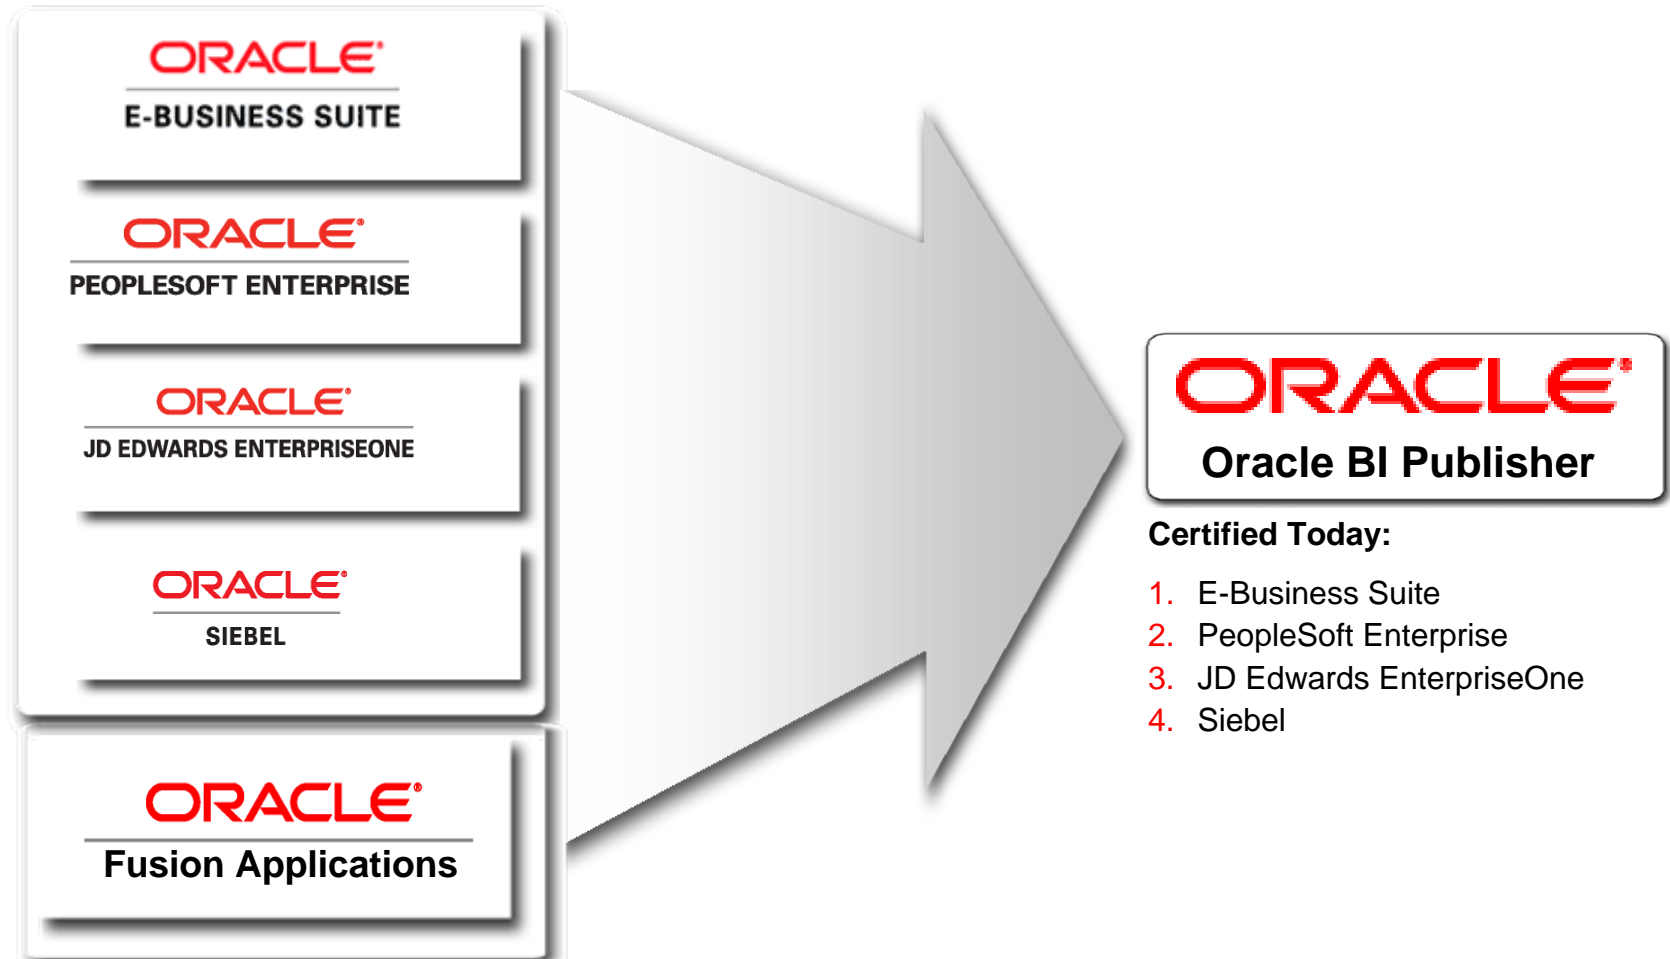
ORACLE
E-BUSINESS SUITE

ORACLE
PEOPLESOFT ENTERPRISE

ORACLE
JD EDWARDS ENTERPRISEONE

ORACLE
SIEBEL

ORACLE
Fusion Applications

ORACLE
Oracle BI Publisher

Certified Today:

1. E-Business Suite
2. PeopleSoft Enterprise
3. JD Edwards EnterpriseOne
4. Siebel